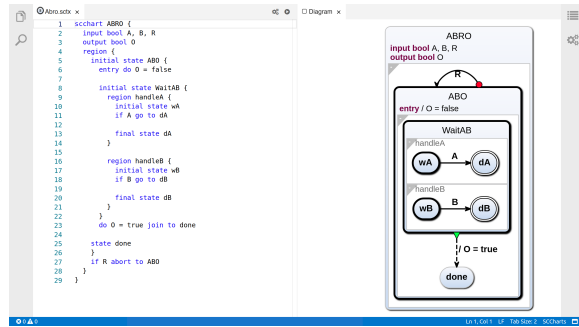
Abro.sctx ×

1 scchart ABRO {
2 input bool A, B, R
3 output bool O
4 region {
5 initial state ABO {
6 entry do O = false
7
8 initial state WaitAB {
9 region handleA {
10 initial state wA
11 if A go to dA
12
13 final state dA
14 }
15
16 region handleB {
17 initial state wB
18 if B go to dB
19
20 final state dB
21 }
22 }
23 do O = true join to done
24
25 state done
26 }
27 if R abort to ABO
28 }
29 }

Diagram ×

ABRO
input bool A, B, R
output bool O
R
ABO
entry / O = false
WaitAB
handleA
wA
A
dA
handleB
wB
B
dB
/ O = true
done

⊗ 0 ⚠ 0
Ln 1, Col 1 LF Tab Size: 2 SCCharts